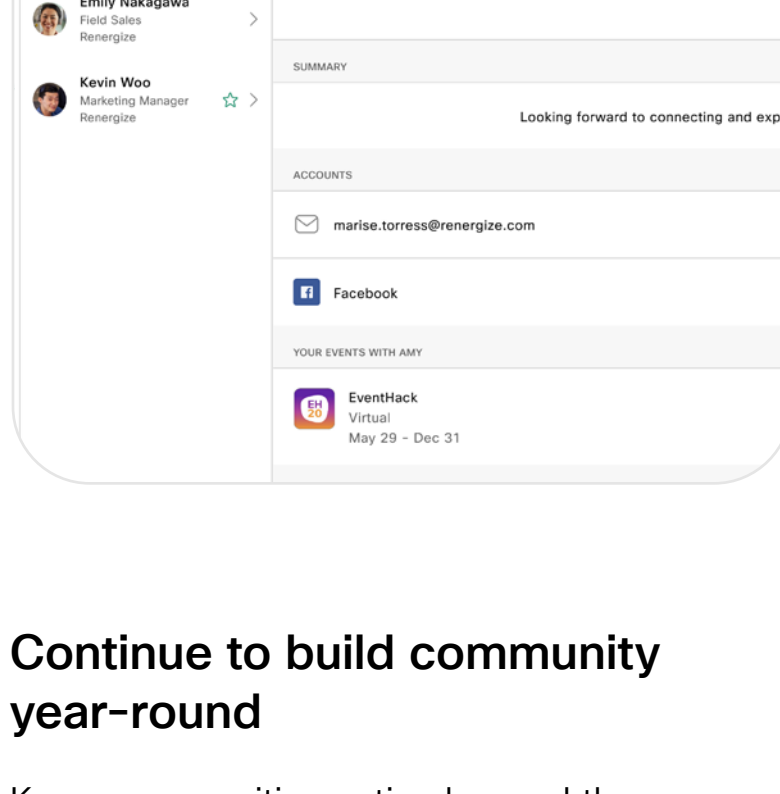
Emily Nakagawa
Field Sales
Renergize

Kevin Woo
Marketing Manager
Renergize

SUMMARY

Looking forward to connecting and exp

ACCOUNTS

marise.torress@renergize.com

Facebook

YOUR EVENTS WITH AMY

EH 20

EventHack
Virtual
May 29 - Dec 31

Continue to build community year-round

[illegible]